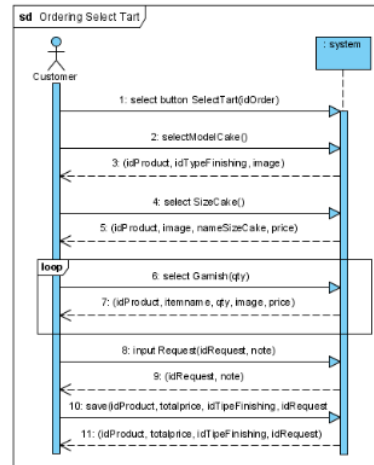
sd Ordering Select Tart

Customer

: system

1: select button SelectTart(idOrder)

2: selectModelCake()

3: (idProduct, idTypeFinishing, image)

4: select SizeCake()

5: (idProduct, image, nameSizeCake, price)

loop

6: select Garnish(qty)

7: (idProduct, itemname, qty, image, price)

8: input Request(idRequest, note)

9: (idRequest, note)

10: save(idProduct, totalprice, idTipeFinishing, idRequest

11: (idProduct, totalprice, idTipeFinishing, idRequest)